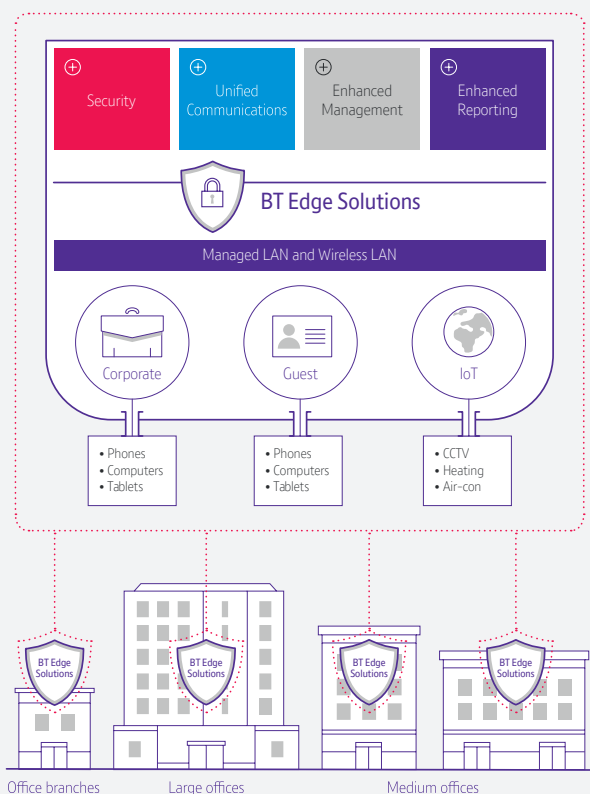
Security

Unified Communications

Enhanced Management

Enhanced Reporting

BT Edge Solutions

Managed LAN and Wireless LAN

Corporate

Guest

IoT

• Phones
• Computers
• Tablets

• Phones
• Computers
• Tablets

• CCTV
• Heating
• Air-con

BT Edge Solutions

BT Edge Solutions

BT Edge Solutions

BT Edge Solutions

Office branches

Large offices

Medium offices